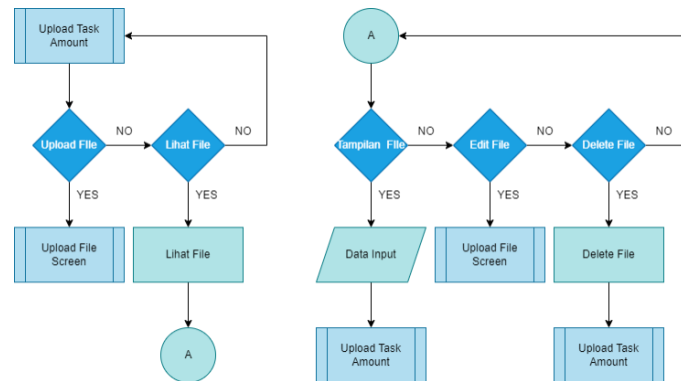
Upload Task Amount

Upload File

NO

Lihat File

NO

YES

YES

Upload File Screen

Lihat File

A

A

Tampilan File

NO

Edit File

NO

Delete File

NO

YES

YES

YES

Data Input

Upload File Screen

Delete File

Upload Task Amount

Upload Task Amount